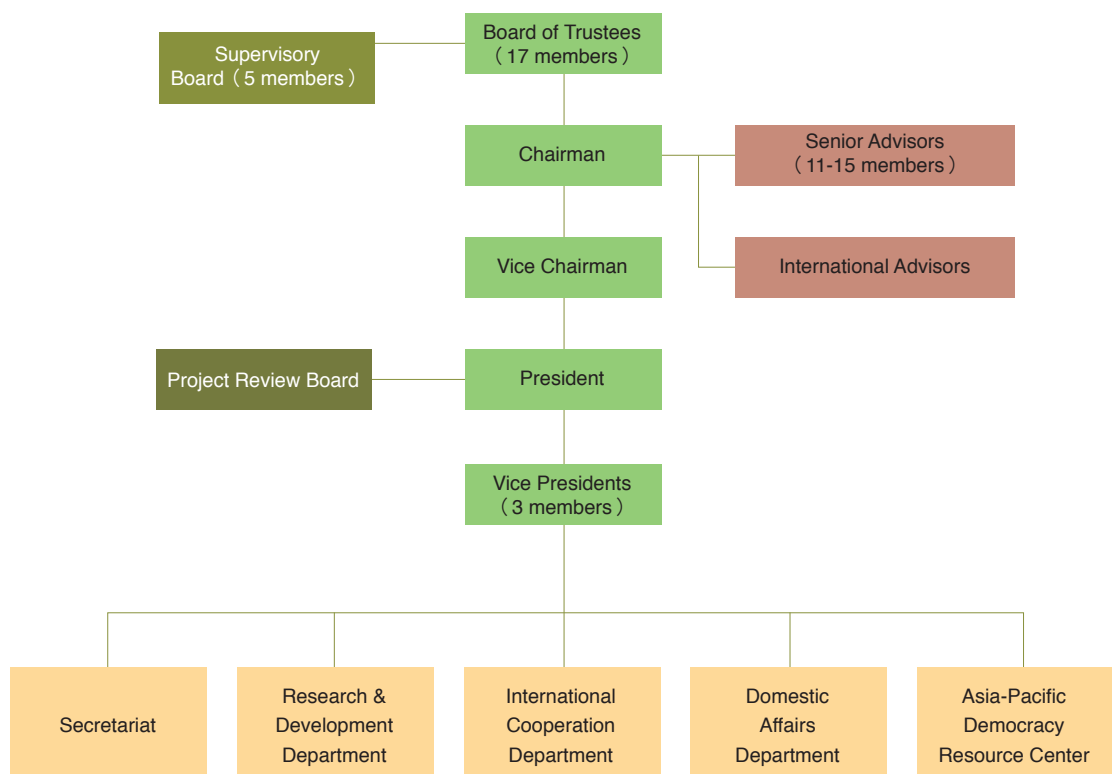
Board of Trustees
（17 members）

Supervisory Board（5 members）

Chairman

Senior Advisors
（11-15 members）

International Advisors

Vice Chairman

Project Review Board

President

Vice Presidents
（3 members）

Secretariat

Research & Development Department

International Cooperation Department

Domestic Affairs Department

Asia-Pacific Democracy Resource Center